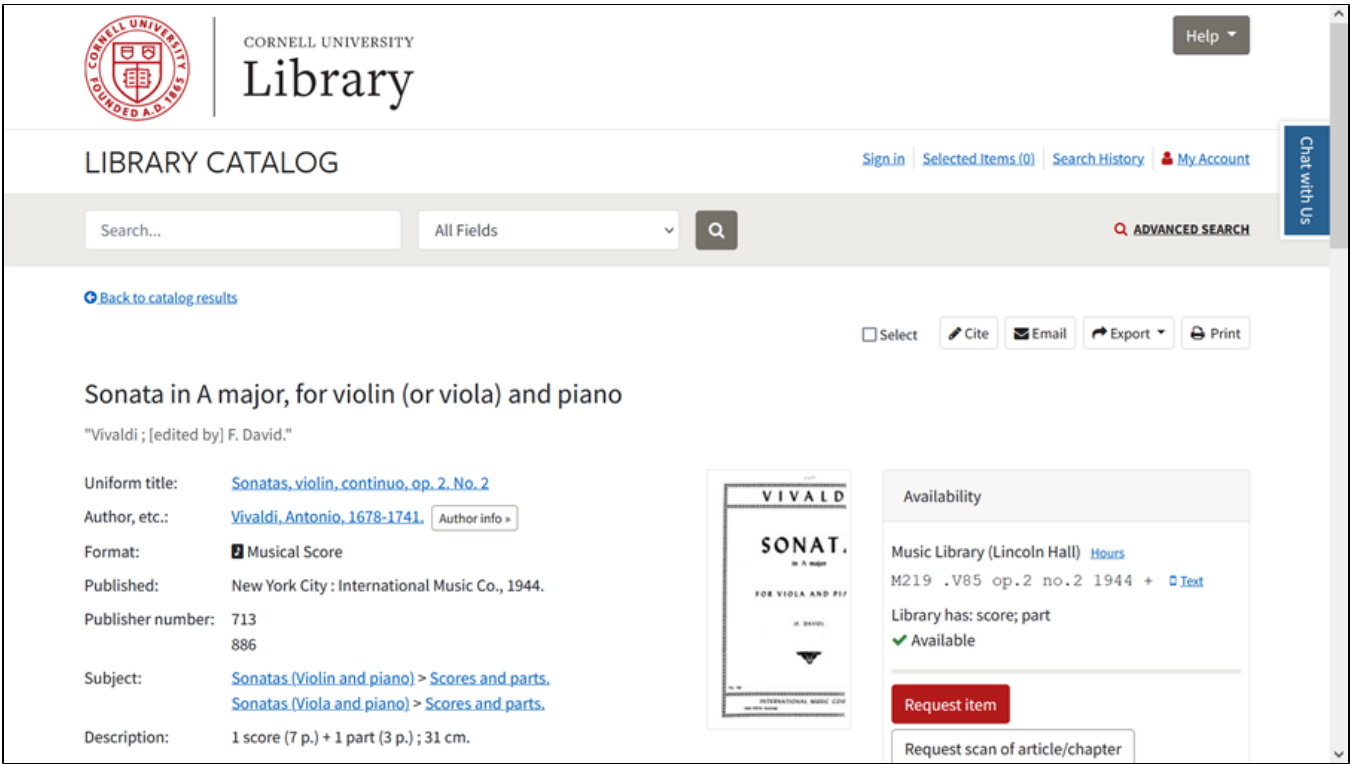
CORNELL UNIVERSITY FOUNDED A.D. 1865

CORNELL UNIVERSITY
Library

Help

LIBRARY CATALOG

Sign in | Selected Items (0) | Search History | My Account

Chat with Us

Search...

All Fields

ADVANCED SEARCH

Back to catalog results

Select | Cite | Email | Export | Print

Sonata in A major, for violin (or viola) and piano

"Vivaldi ; [edited by] F. David."

| | |
|---|---|
| Uniform title: | Sonatas, violin, continuo, op. 2. No. 2 |
| Author, etc.: | Vivaldi, Antonio, 1678-1741. Author info » |
| Format: | Musical Score |
| Published: | New York City : International Music Co., 1944. |
| Publisher number: | 713<br>886 |
| Subject: | Sonatas (Violin and piano) > Scores and parts.<br>Sonatas (Viola and piano) > Scores and parts. |
| Description: | 1 score (7 p.) + 1 part (3 p.) ; 31 cm. |

VIVALD
SONAT.
in A major
FOR VIOLA AND PI
(F. DAVID)
INTERNATIONAL MUSIC CO

Availability

Music Library (Lincoln Hall) Hours
M219 .V85 op.2 no.2 1944 + Text

Library has: score; part
Available

Request item

Request scan of article/chapter